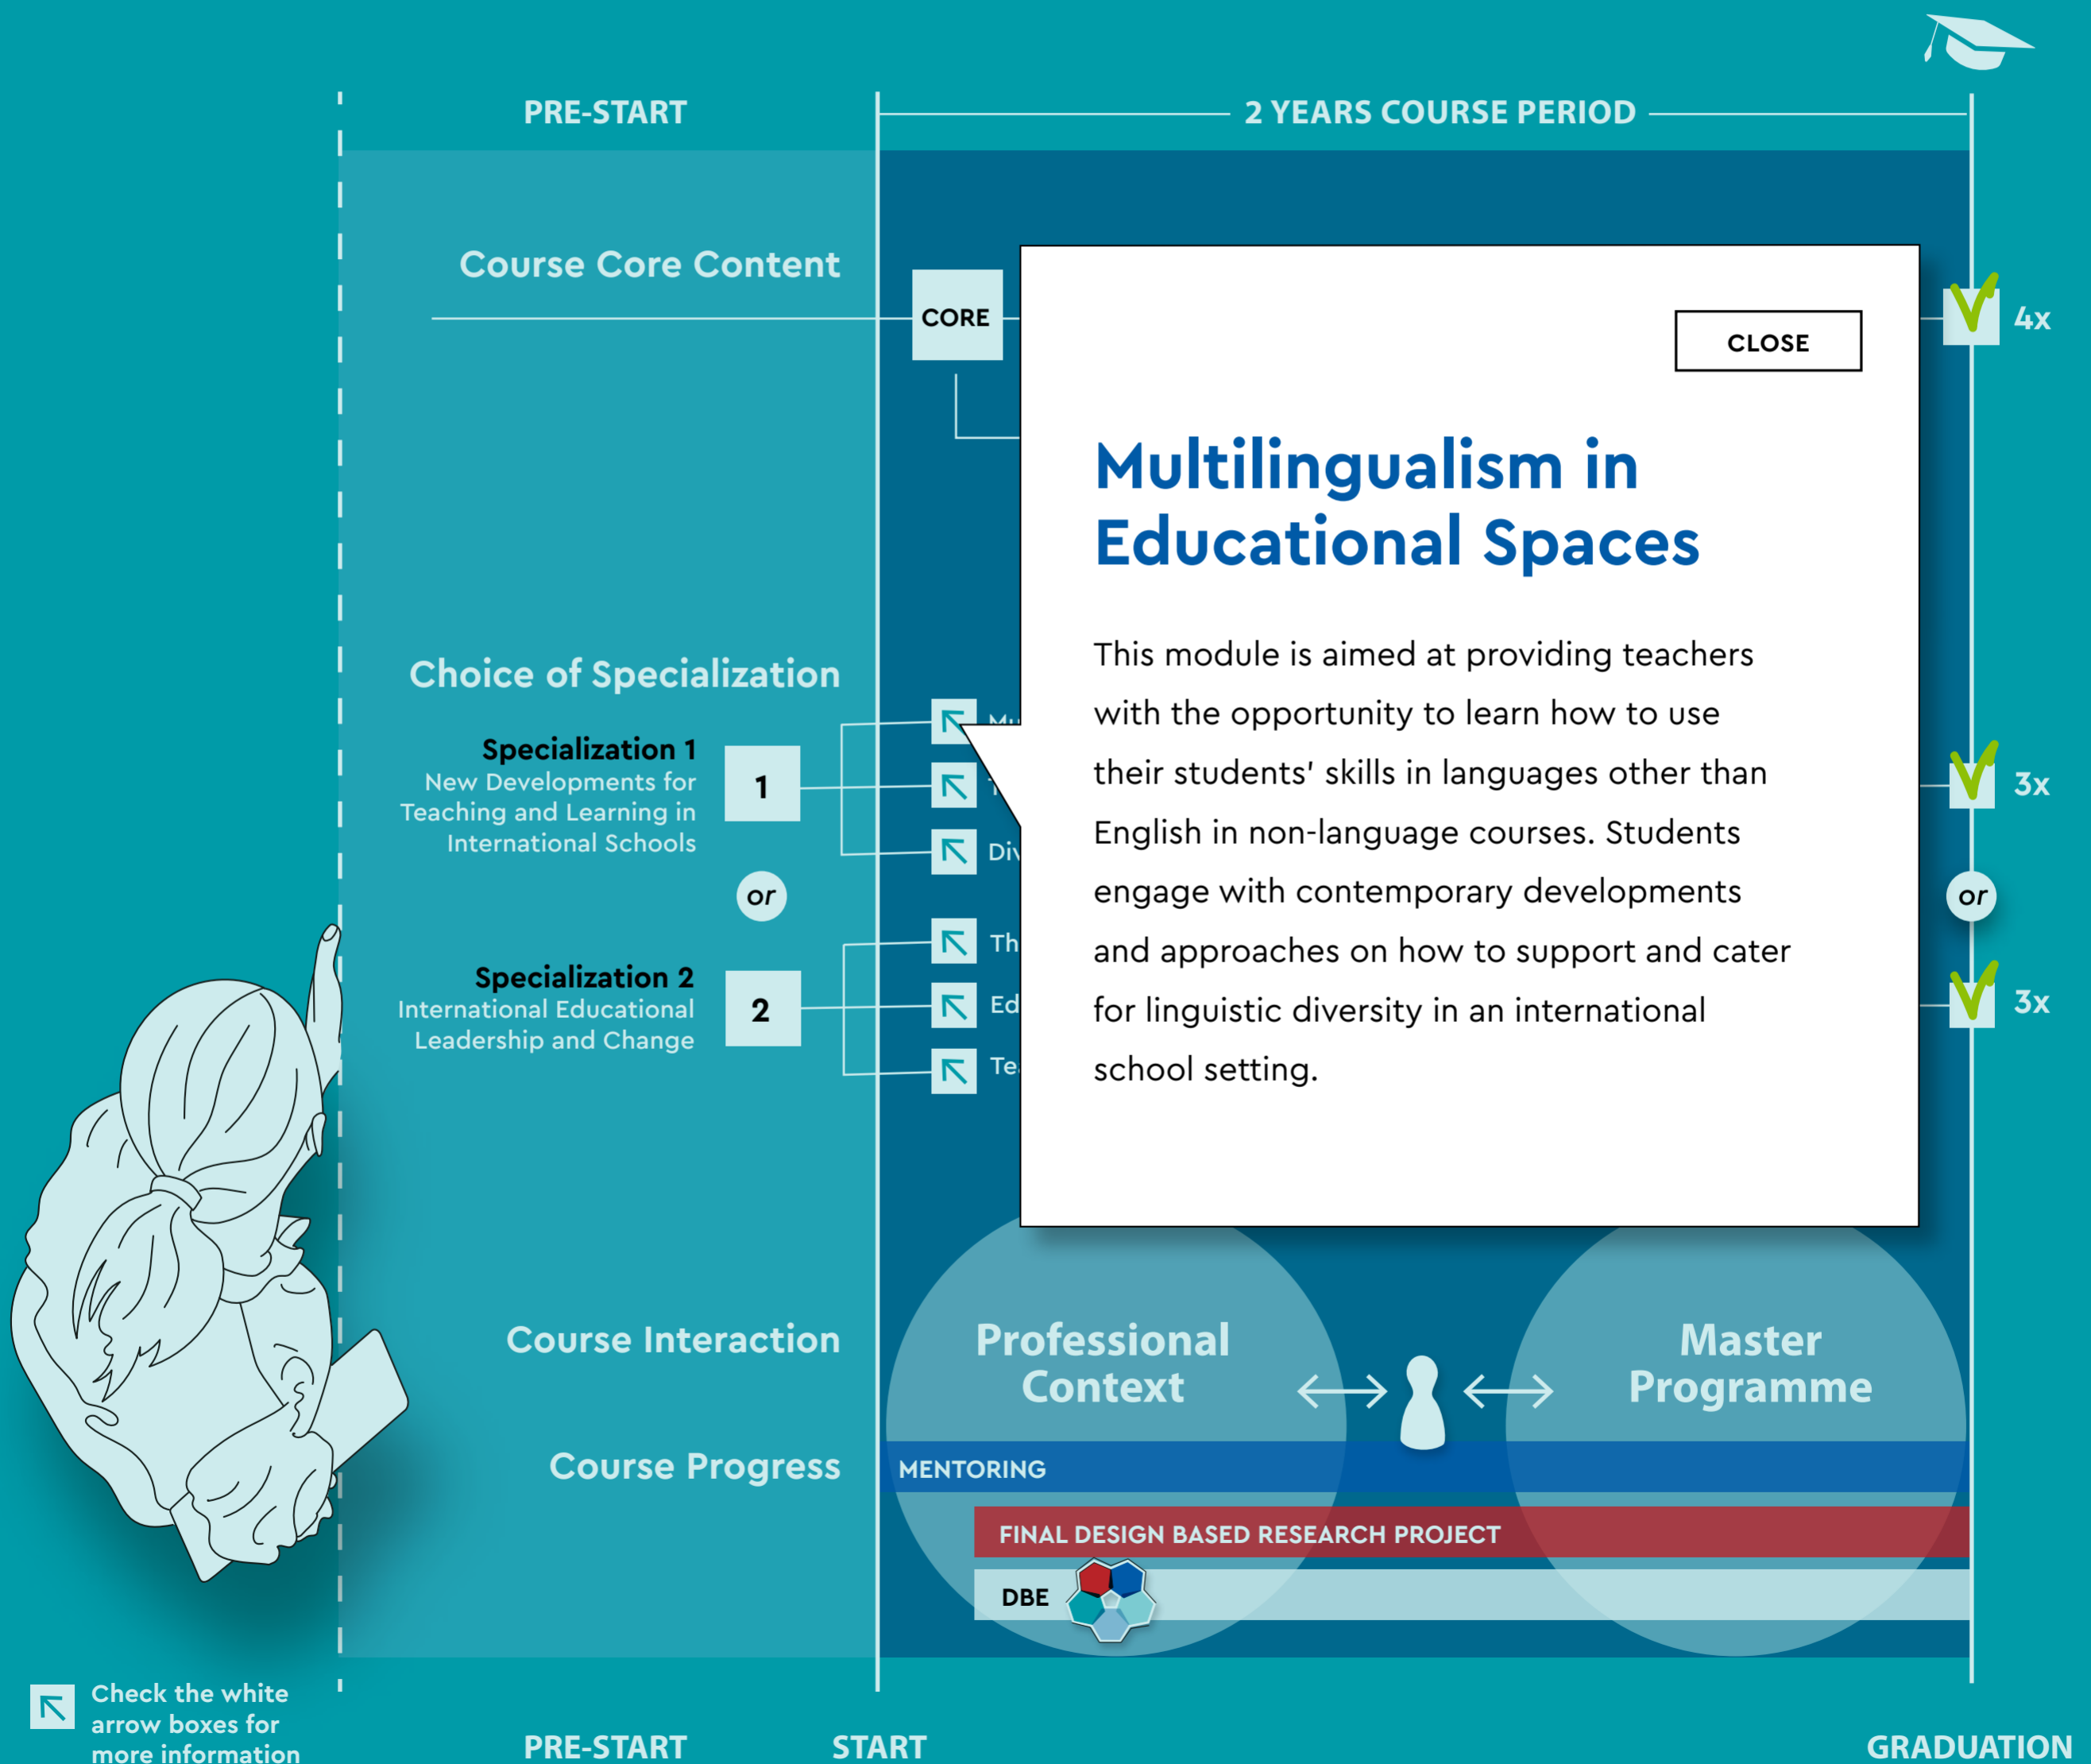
PRE-START

2 YEARS COURSE PERIOD

Course Core Content

CORE

4x

CLOSE

Multilingualism in Educational Spaces

This module is aimed at providing teachers with the opportunity to learn how to use their students' skills in languages other than English in non-language courses. Students engage with contemporary developments and approaches on how to support and cater for linguistic diversity in an international school setting.

Choice of Specialization

Specialization 1
New Developments for Teaching and Learning in International Schools

1

Mu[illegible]

T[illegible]

Div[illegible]

3x

or

or

Specialization 2
International Educational Leadership and Change

2

Th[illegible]

Ed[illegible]

Te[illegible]

3x

Course Interaction

Professional Context

Master Programme

Course Progress

MENTORING

FINAL DESIGN BASED RESEARCH PROJECT

DBE

Check the white arrow boxes for more information

PRE-START

START

GRADUATION